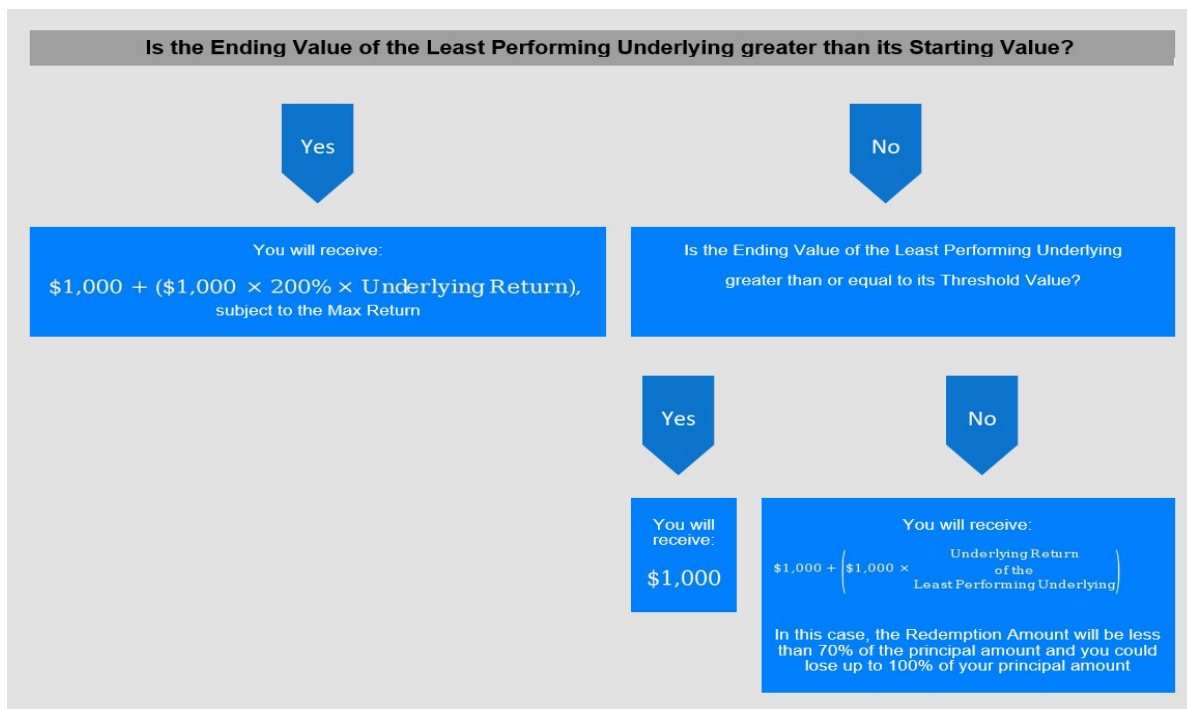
Is the Ending Value of the Least Performing Underlying greater than its Starting Value?

Yes

No

You will receive:

$\$1,000 + (\$1,000 \times 200\% \times \text{Underlying Return})$,

subject to the Max Return

Is the Ending Value of the Least Performing Underlying greater than or equal to its Threshold Value?

Yes

No

You will receive:

$1,000

You will receive:

$\$1,000 + \left(\$1,000 \times \begin{array}{c}\text{Underlying Return} \\ \text{of the} \\ \text{Least Performing Underlying}\end{array}\right)$

In this case, the Redemption Amount will be less than 70% of the principal amount and you could lose up to 100% of your principal amount